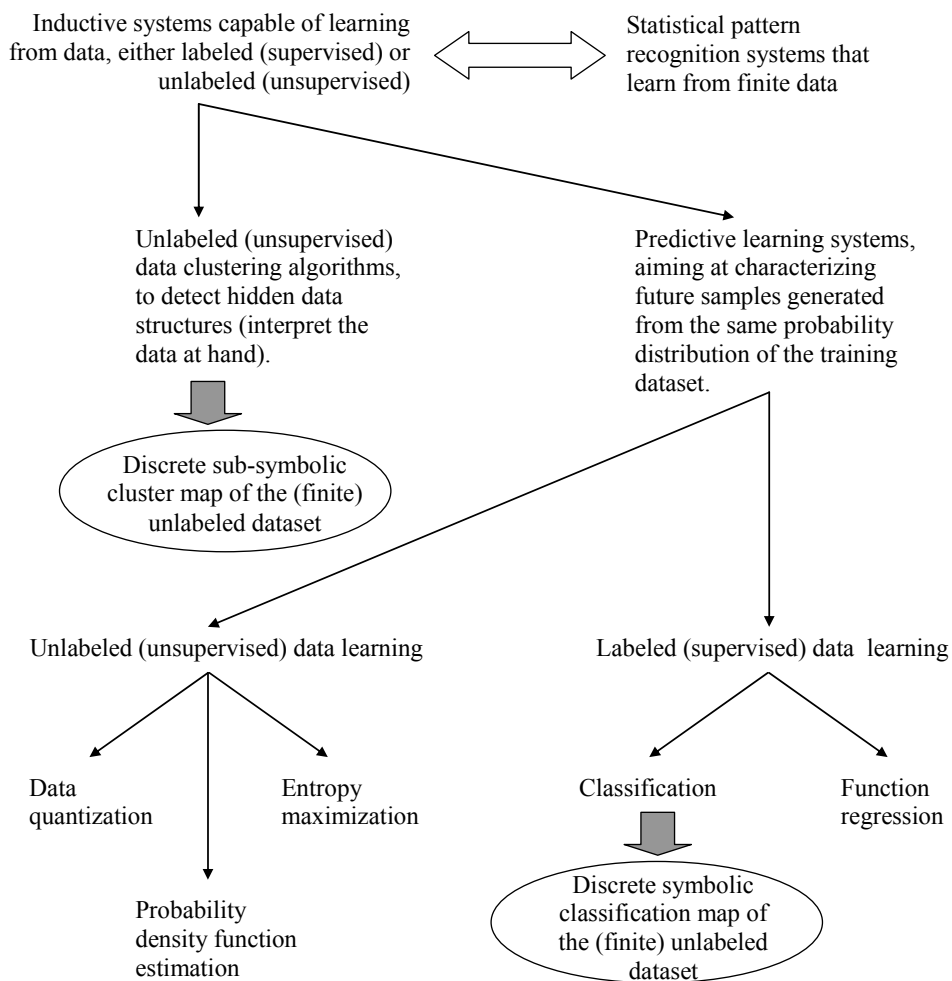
Inductive systems capable of learning from data, either labeled (supervised) or unlabeled (unsupervised)

Statistical pattern recognition systems that learn from finite data

Unlabeled (unsupervised) data clustering algorithms, to detect hidden data structures (interpret the data at hand).

Discrete sub-symbolic cluster map of the (finite) unlabeled dataset

Predictive learning systems, aiming at characterizing future samples generated from the same probability distribution of the training dataset.

Unlabeled (unsupervised) data learning

Data quantization

Probability density function estimation

Entropy maximization

Labeled (supervised) data learning

Classification

Discrete symbolic classification map of the (finite) unlabeled dataset

Function regression